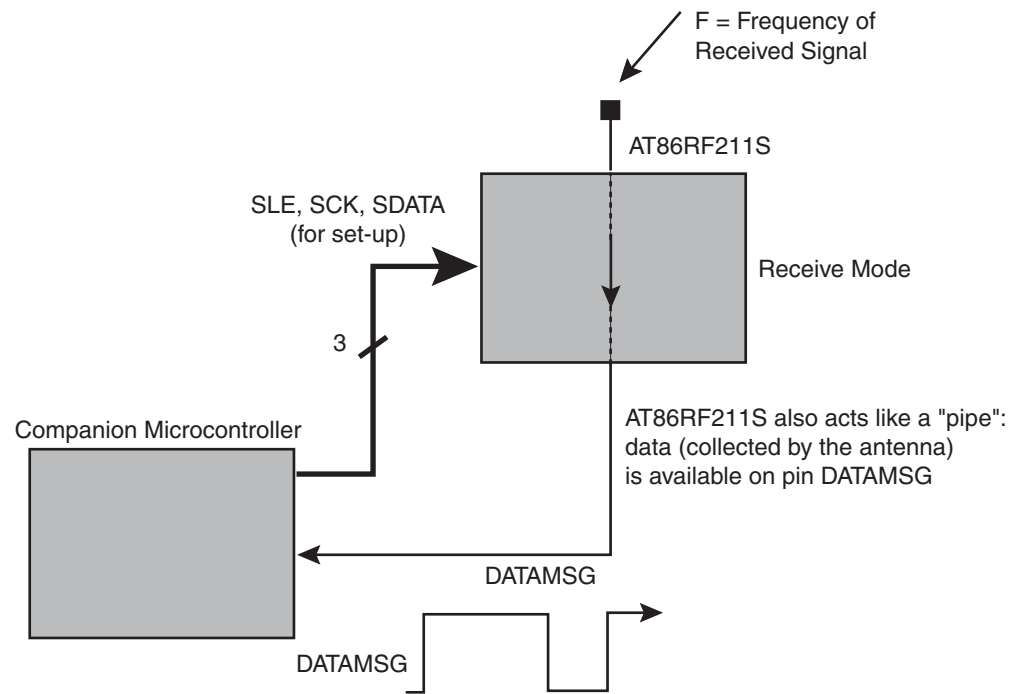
F = Frequency of Received Signal

AT86RF211S

SLE, SCK, SDATA (for set-up)

Receive Mode

3

Companion Microcontroller

AT86RF211S also acts like a "pipe": data (collected by the antenna) is available on pin DATAMSG

DATAMSG

DATAMSG